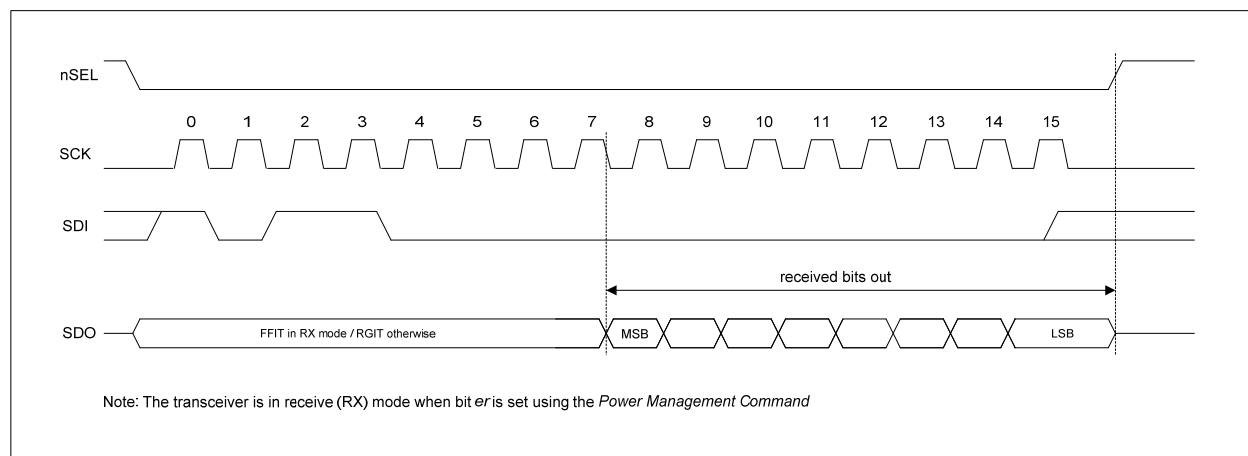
nSEL

0 1 2 3 4 5 6 7 8 9 10 11 12 13 14 15

SCK

SDI

received bits out

SDO

FFIT in RX mode / RGIT otherwise

MSB

LSB

Note: The transceiver is in receive (RX) mode when bit er is set using the Power Management Command